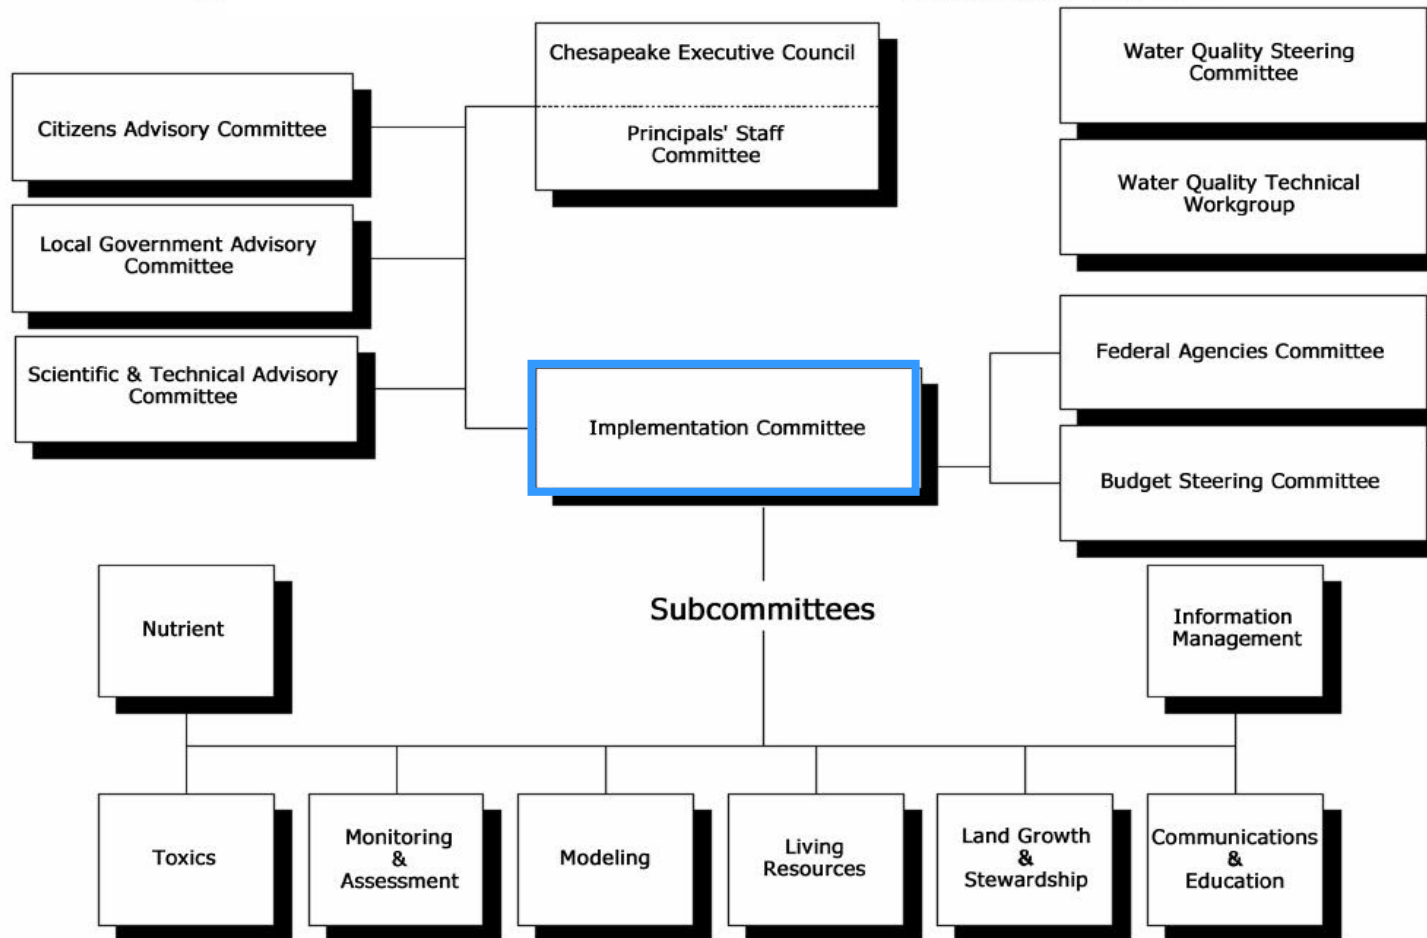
Chesapeake Executive Council

Principals' Staff Committee

Water Quality Steering Committee

Water Quality Technical Workgroup

Citizens Advisory Committee

Local Government Advisory Committee

Scientific & Technical Advisory Committee

Implementation Committee

Federal Agencies Committee

Budget Steering Committee

Subcommittees

Nutrient

Information Management

Toxics

Monitoring & Assessment

Modeling

Living Resources

Land Growth & Stewardship

Communications & Education